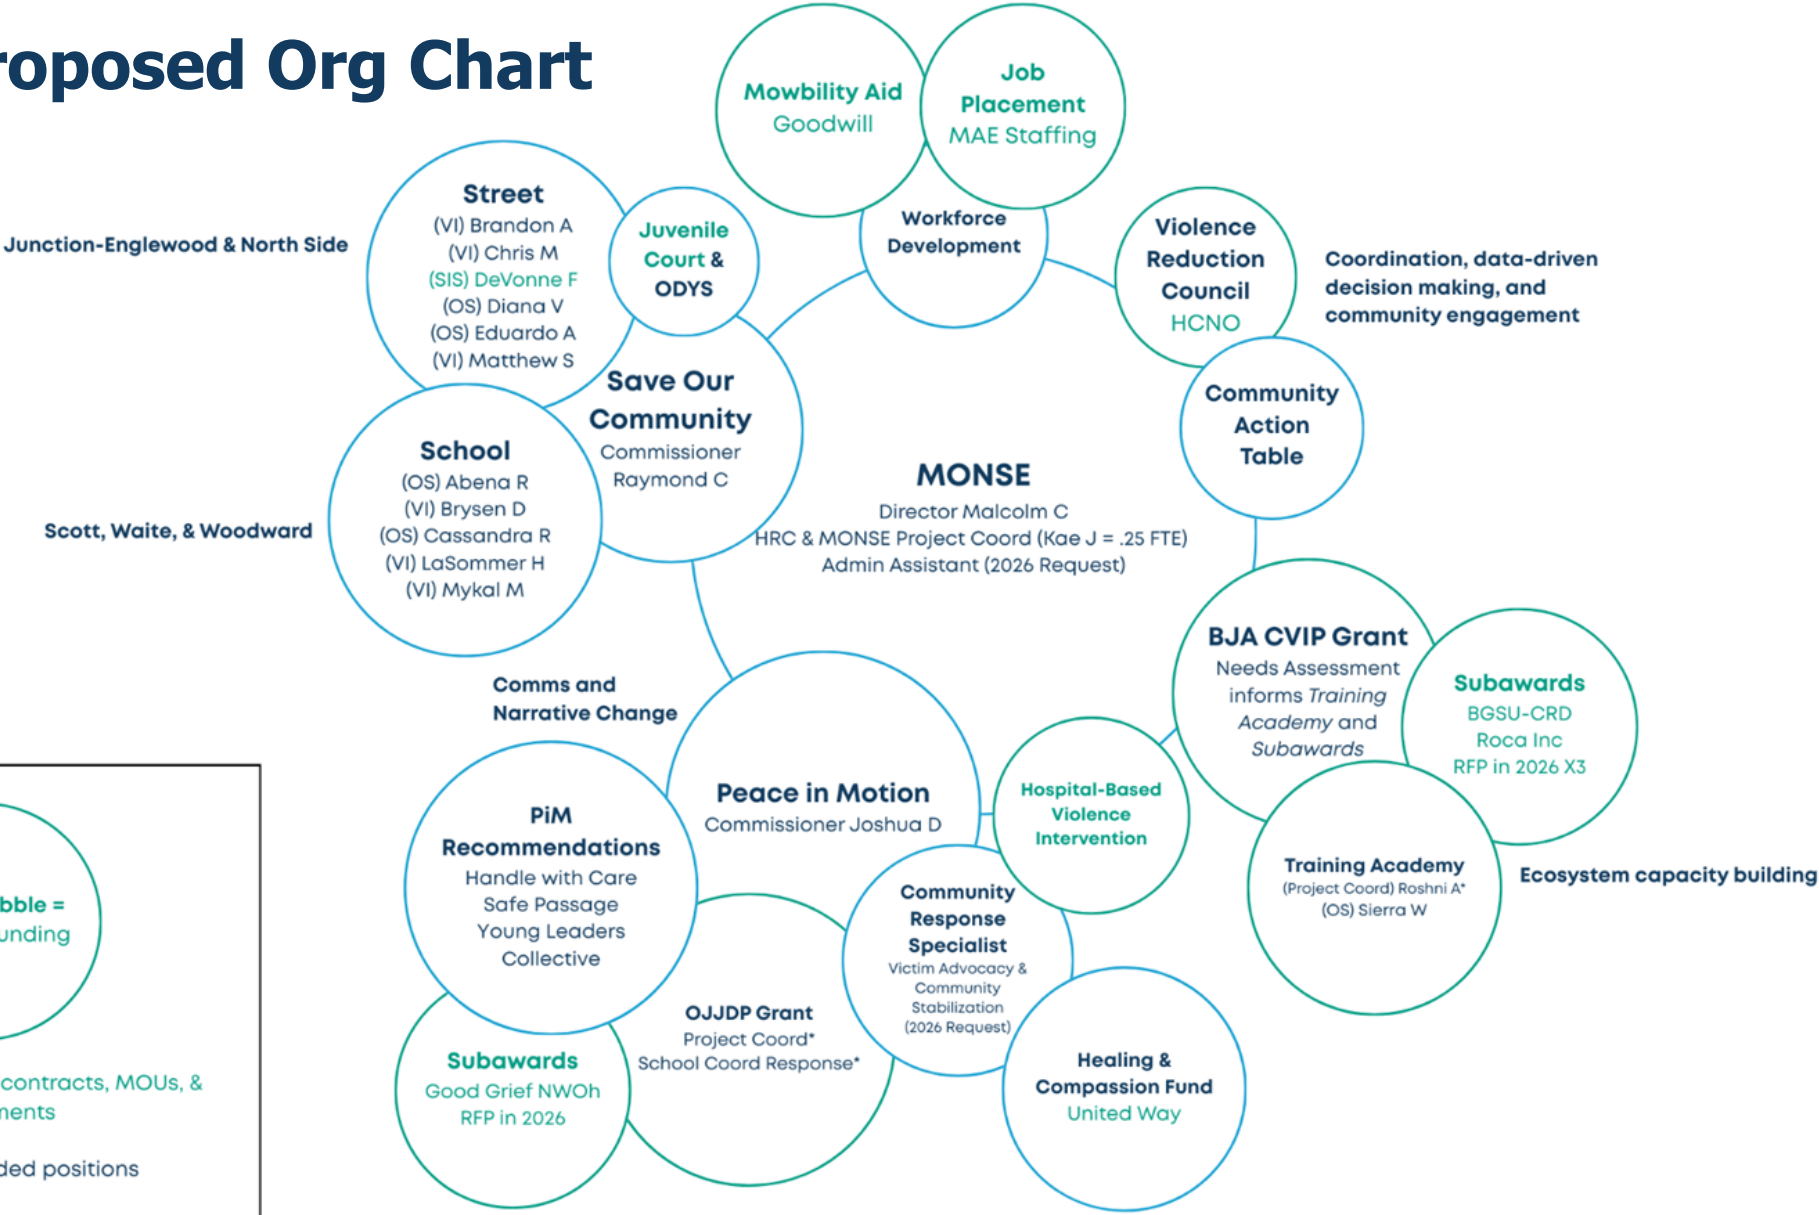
roposed Org Chart

Mowbility Aid
Goodwill

Job Placement
MAE Staffing

Workforce Development

Street
(VI) Brandon A
(VI) Chris M
(SIS) DeVonne F
(OS) Diana V
(OS) Eduardo A
(VI) Matthew S

Junction-Englewood & North Side

Juvenile Court & ODYS

Violence Reduction Council
HCNO

Coordination, data-driven decision making, and community engagement

Community Action Table

Save Our Community
Commissioner Raymond C

School
(OS) Abena R
(VI) Brysen D
(OS) Cassandra R
(VI) LaSommer H
(VI) Mykal M

Scott, Waite, & Woodward

MONSE
Director Malcolm C
HRC & MONSE Project Coord (Kae J = .25 FTE)
Admin Assistant (2026 Request)

BJA CVIP Grant
Needs Assessment informs Training Academy and Subawards

Subawards
BGSU-CRD
Roca Inc
RFP in 2026 X3

Comms and Narrative Change

Peace in Motion
Commissioner Joshua D

Hospital-Based Violence Intervention

Training Academy
(Project Coord) Roshni A*
(OS) Sierra W

Ecosystem capacity building

PiM Recommendations
Handle with Care
Safe Passage
Young Leaders Collective

Community Response Specialist
Victim Advocacy & Community Stabilization (2026 Request)

bble =
unding

OJJDP Grant
Project Coord*
School Coord Response*

Subawards
Good Grief NWOh
RFP in 2026

Healing & Compassion Fund
United Way

contracts, MOUs, &
ments

ded positions